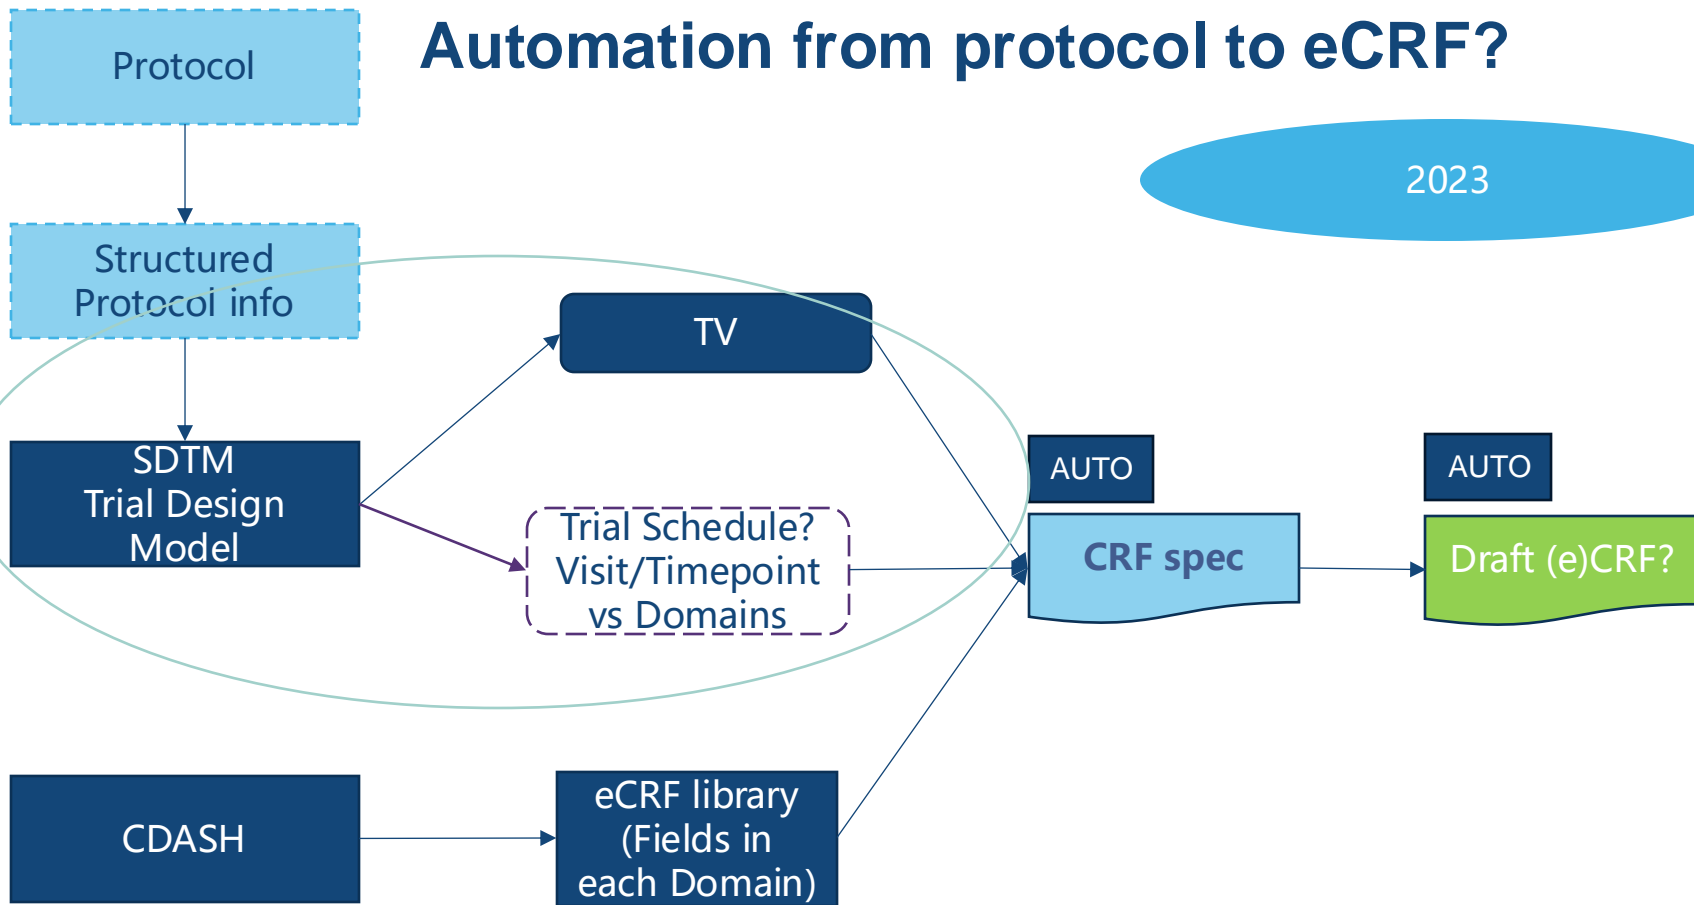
Protocol

Automation from protocol to eCRF?

2023

Structured Protocol info

TV

SDTM Trial Design Model

Trial Schedule? Visit/Timepoint vs Domains

AUTO

CRF spec

AUTO

Draft (e)CRF?

CDASH

eCRF library (Fields in each Domain)